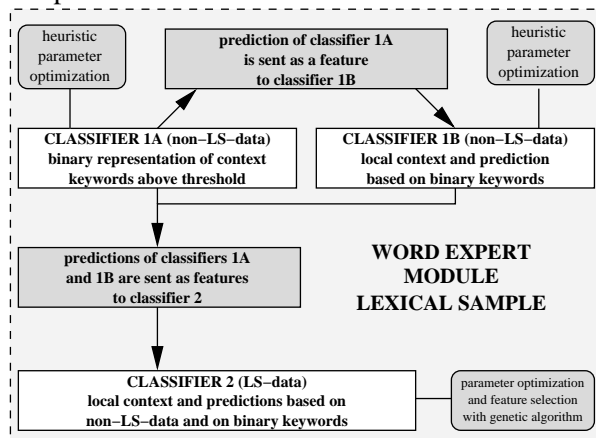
heuristic parameter optimization

prediction of classifier 1A is sent as a feature to classifier 1B

heuristic parameter optimization

CLASSIFIER 1A (non–LS–data) binary representation of context keywords above threshold

CLASSIFIER 1B (non–LS–data) local context and prediction based on binary keywords

predictions of classifiers 1A and 1B are sent as features to classifier 2

WORD EXPERT MODULE LEXICAL SAMPLE

CLASSIFIER 2 (LS–data) local context and predictions based on non–LS–data and on binary keywords

parameter optimization and feature selection with genetic algorithm